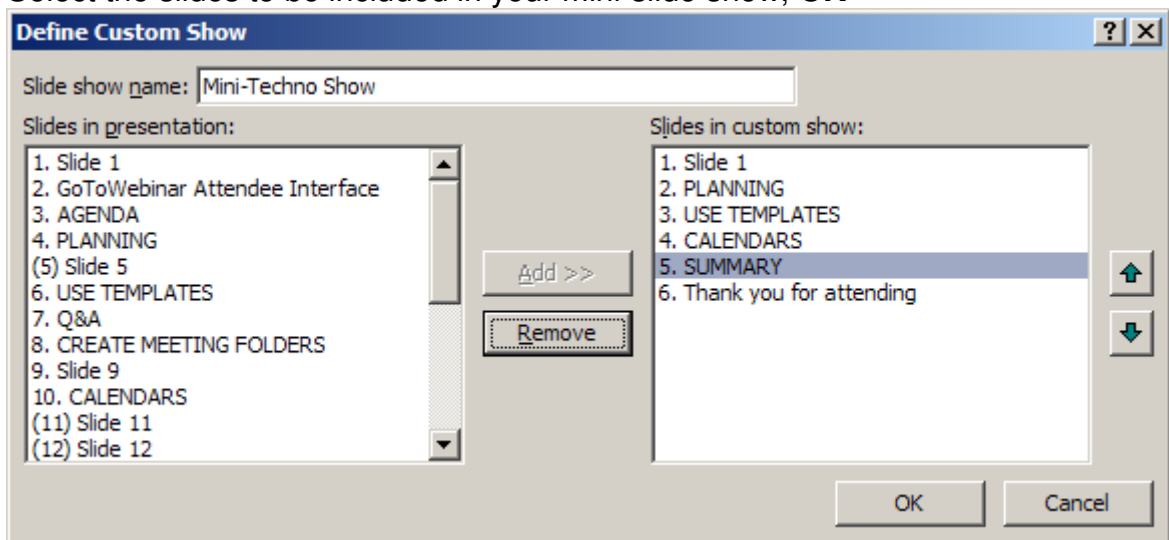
Select the slides to be included in your mini slide show, OK

Define Custom Show

?
X

Slide show name: Mini-Techno Show

Slides in presentation:

1. Slide 1
2. GoToWebinar Attendee Interface
3. AGENDA
4. PLANNING
(5) Slide 5
6. USE TEMPLATES
7. Q&A
8. CREATE MEETING FOLDERS
9. Slide 9
10. CALENDARS
(11) Slide 11
(12) Slide 12

Add >>

Remove

Slides in custom show:

1. Slide 1
2. PLANNING
3. USE TEMPLATES
4. CALENDARS
5. SUMMARY
6. Thank you for attending

OK

Cancel